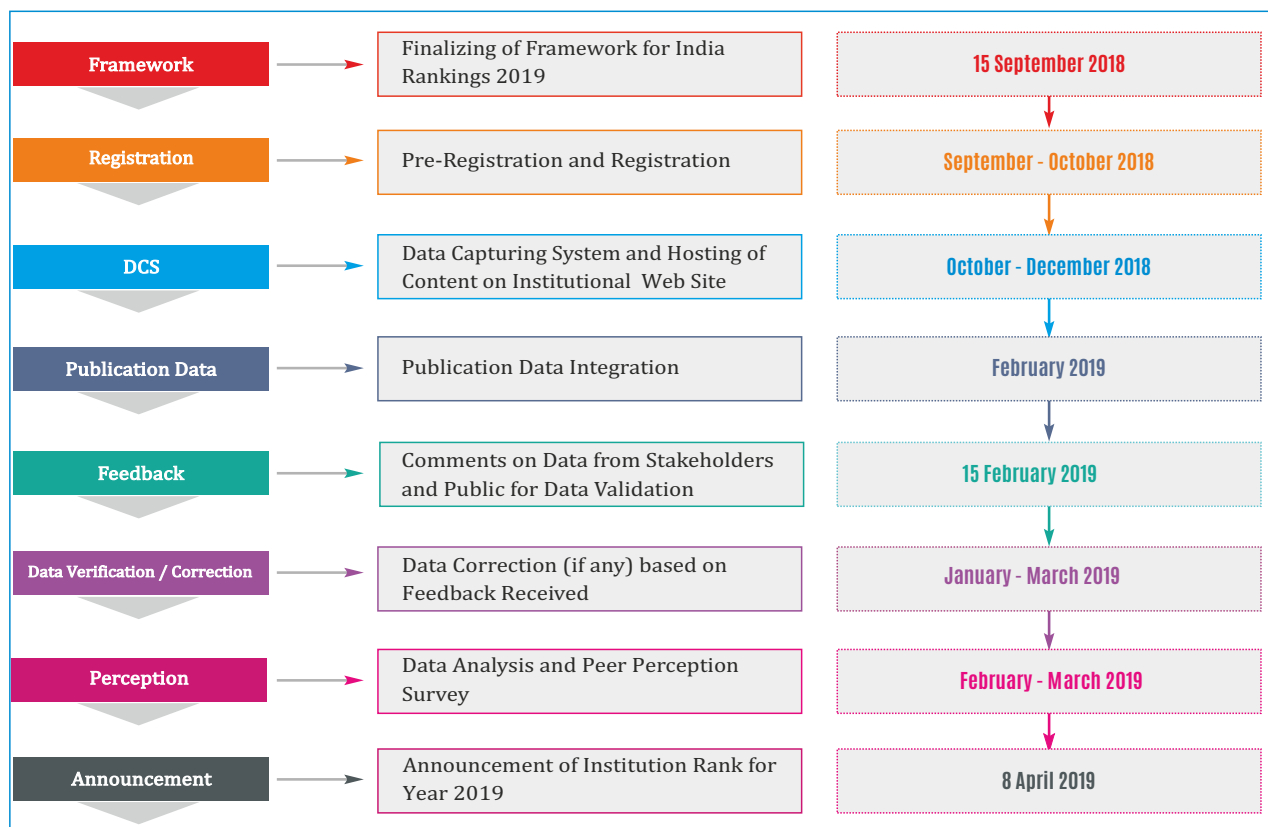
Framework
Finalizing of Framework for India Rankings 2019
15 September 2018

Registration
Pre-Registration and Registration
September - October 2018

DCS
Data Capturing System and Hosting of Content on Institutional Web Site
October - December 2018

Publication Data
Publication Data Integration
February 2019

Feedback
Comments on Data from Stakeholders and Public for Data Validation
15 February 2019

Data Verification / Correction
Data Correction (if any) based on Feedback Received
January - March 2019

Perception
Data Analysis and Peer Perception Survey
February - March 2019

Announcement
Announcement of Institution Rank for Year 2019
8 April 2019